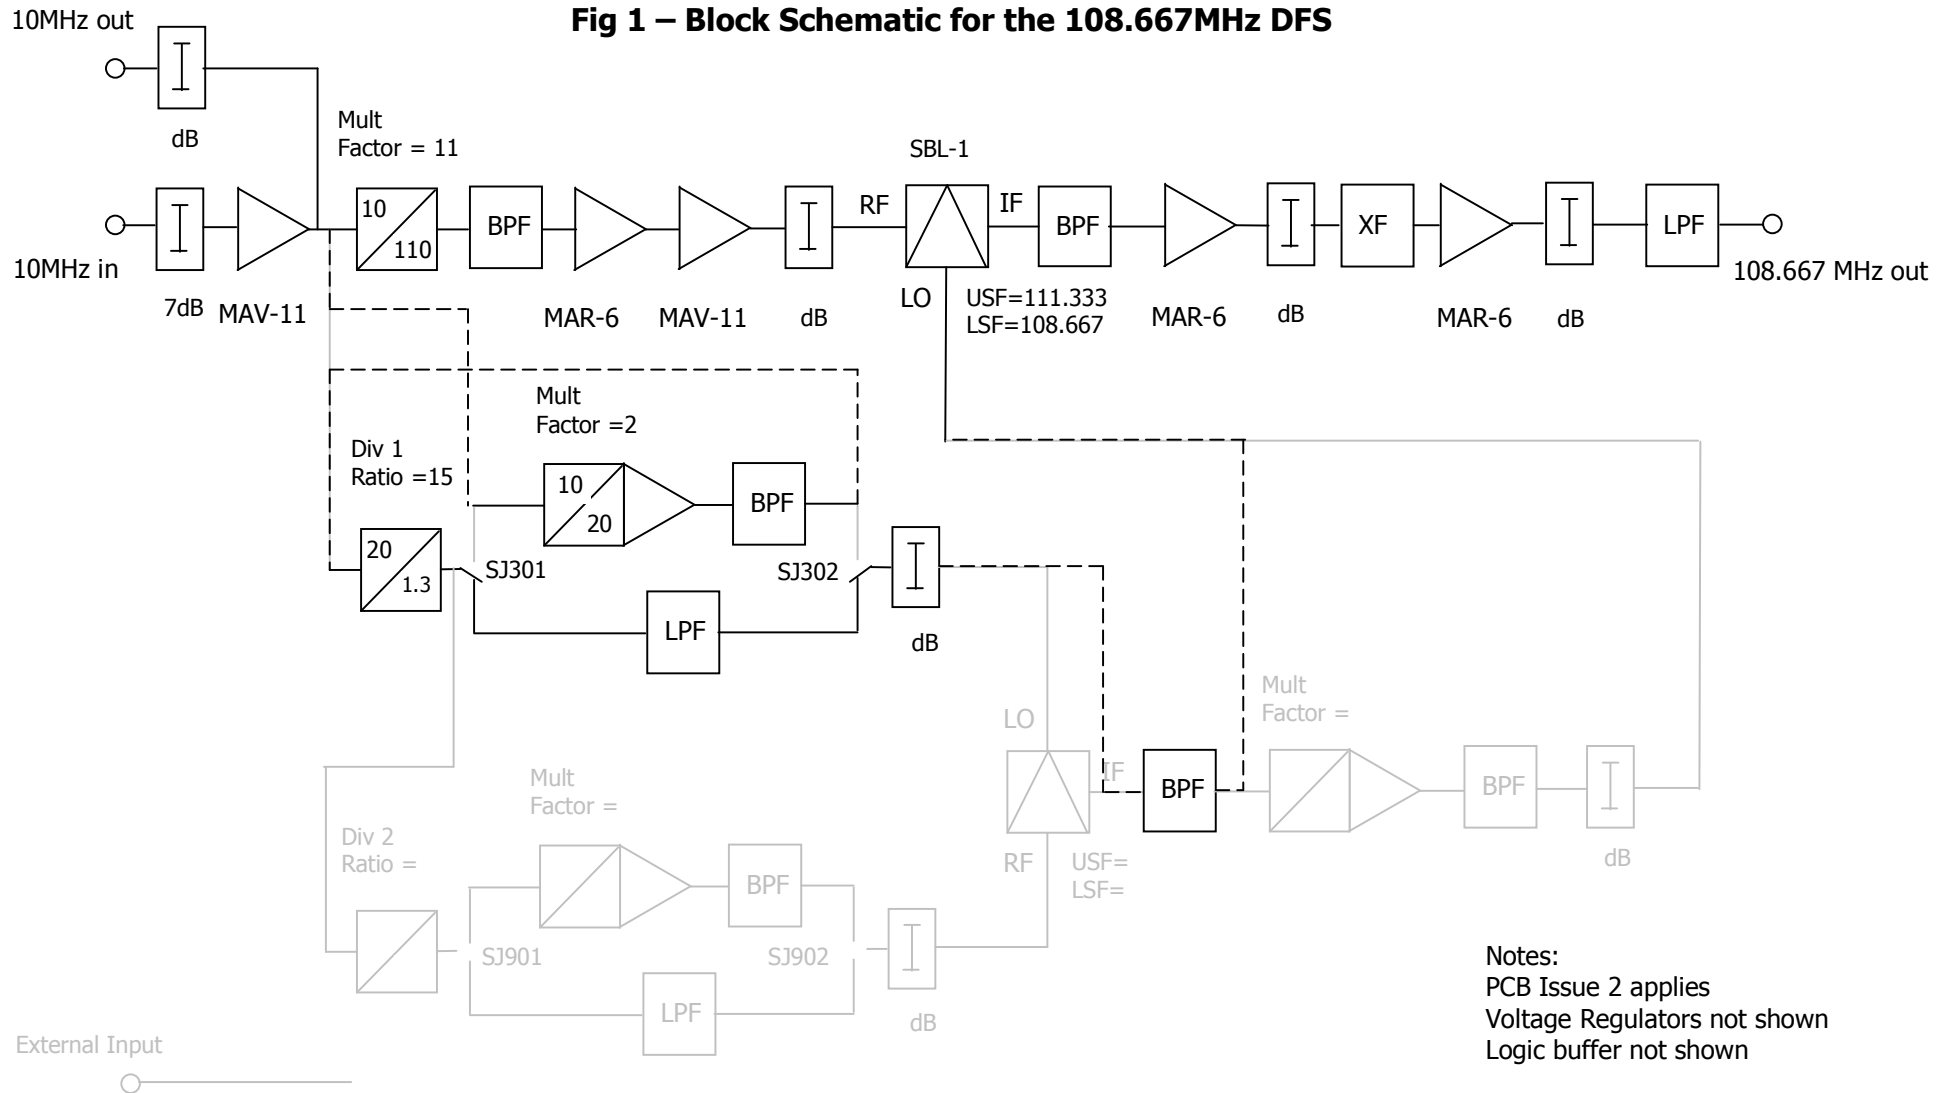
Fig 1 – Block Schematic for the 108.667MHz DFS

10MHz out

dB

Mult
Factor = 11

SBL-1

RF

IF

10MHz in

10

110

BPF

BPF

XF

LPF

108.667 MHz out

7dB

MAV-11

MAR-6

MAV-11

dB

LO

USF=111.333
LSF=108.667

MAR-6

dB

MAR-6

dB

Mult
Factor =2

Div 1
Ratio =15

10

20

BPF

20

1.3

SJ301

SJ302

LPF

dB

LO

Mult
Factor =

IF

BPF

BPF

Mult
Factor =

RF

USF=
LSF=

dB

Div 2
Ratio =

BPF

SJ901

SJ902

LPF

dB

External Input

Notes:
PCB Issue 2 applies
Voltage Regulators not shown
Logic buffer not shown